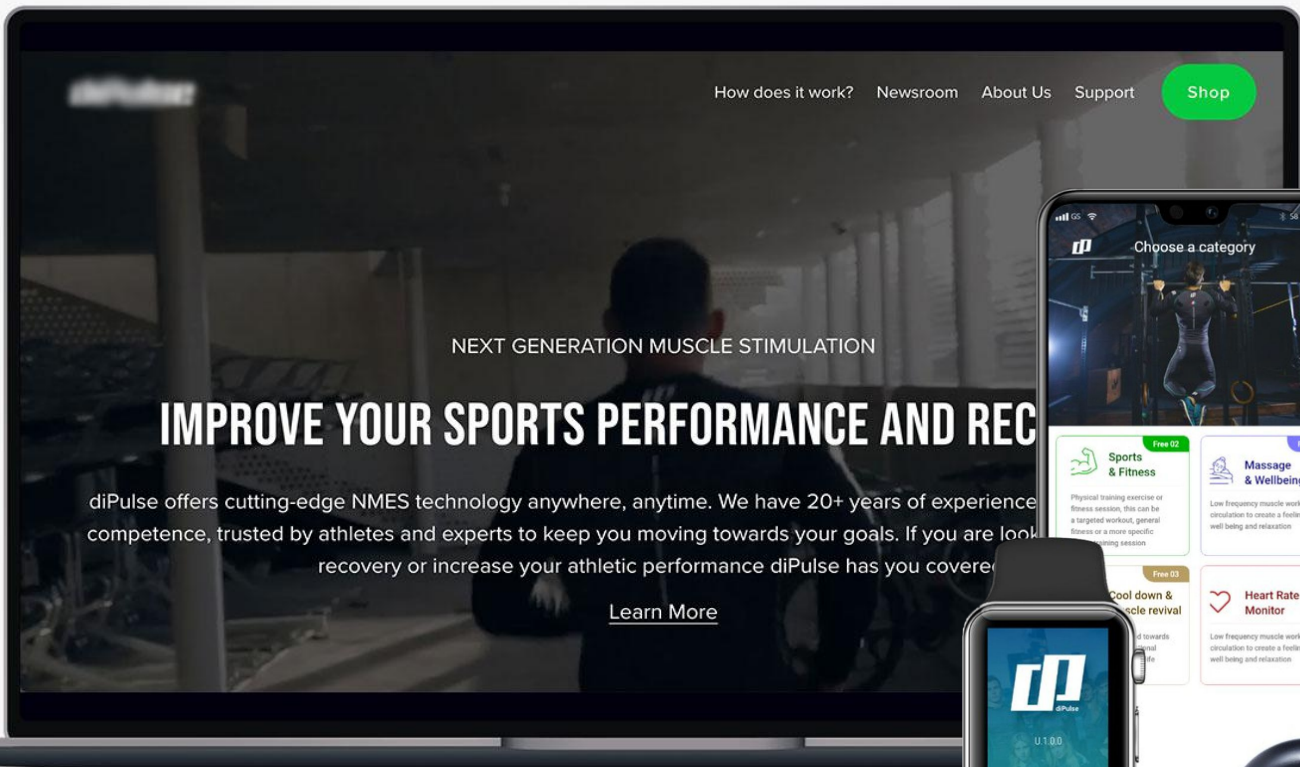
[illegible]

How does it work? Newsroom About Us Support Shop

NEXT GENERATION MUSCLE STIMULATION

IMPROVE YOUR SPORTS PERFORMANCE AND REC

diPulse offers cutting-edge NMES technology anywhere, anytime. We have 20+ years of experience competence, trusted by athletes and experts to keep you moving towards your goals. If you are loo recovery or increase your athletic performance diPulse has you covere

Learn More

Choose a category

Free 02
Sports & Fitness
Physical training exercise or fitness session, this can be a targeted workout, general fitness or a more specific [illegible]ining session

Massage & Wellbein
Low frequency muscle work circulation to create a feeli well being and relaxation

Free 03
Cool down & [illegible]scle revival

Heart Rate Monitor
Low frequency muscle work circulation to create a feeli well being and relaxation

diPulse
U 1.0.0